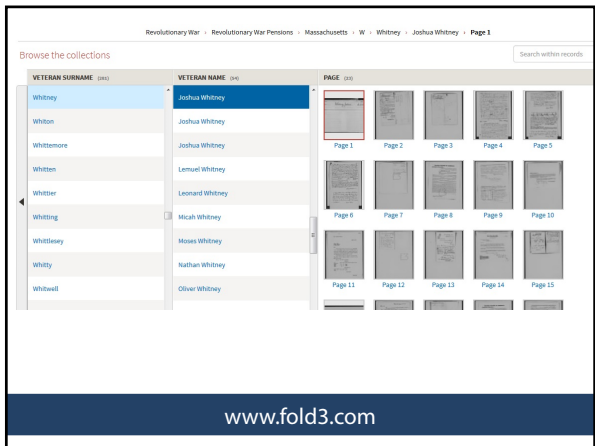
Revolutionary War › Revolutionary War Pensions › Massachusetts › W › Whitney › Joshua Whitney › Page 1

Browse the collections

Search within records

| VETERAN SURNAME (262) | VETERAN NAME (54) |
|---|---|
| Whitney | Joshua Whitney |
| Whiton | Joshua Whitney |
| Whittemore | Joshua Whitney |
| Whitten | Lemuel Whitney |
| Whittier | Leonard Whitney |
| Whitting | Micah Whitney |
| Whittlesey | Moses Whitney |
| Whitty | Nathan Whitney |
| Whitwell | Oliver Whitney |

PAGE (33)

Page 1 Page 2 Page 3 Page 4 Page 5
Page 6 Page 7 Page 8 Page 9 Page 10
Page 11 Page 12 Page 13 Page 14 Page 15

www.fold3.com